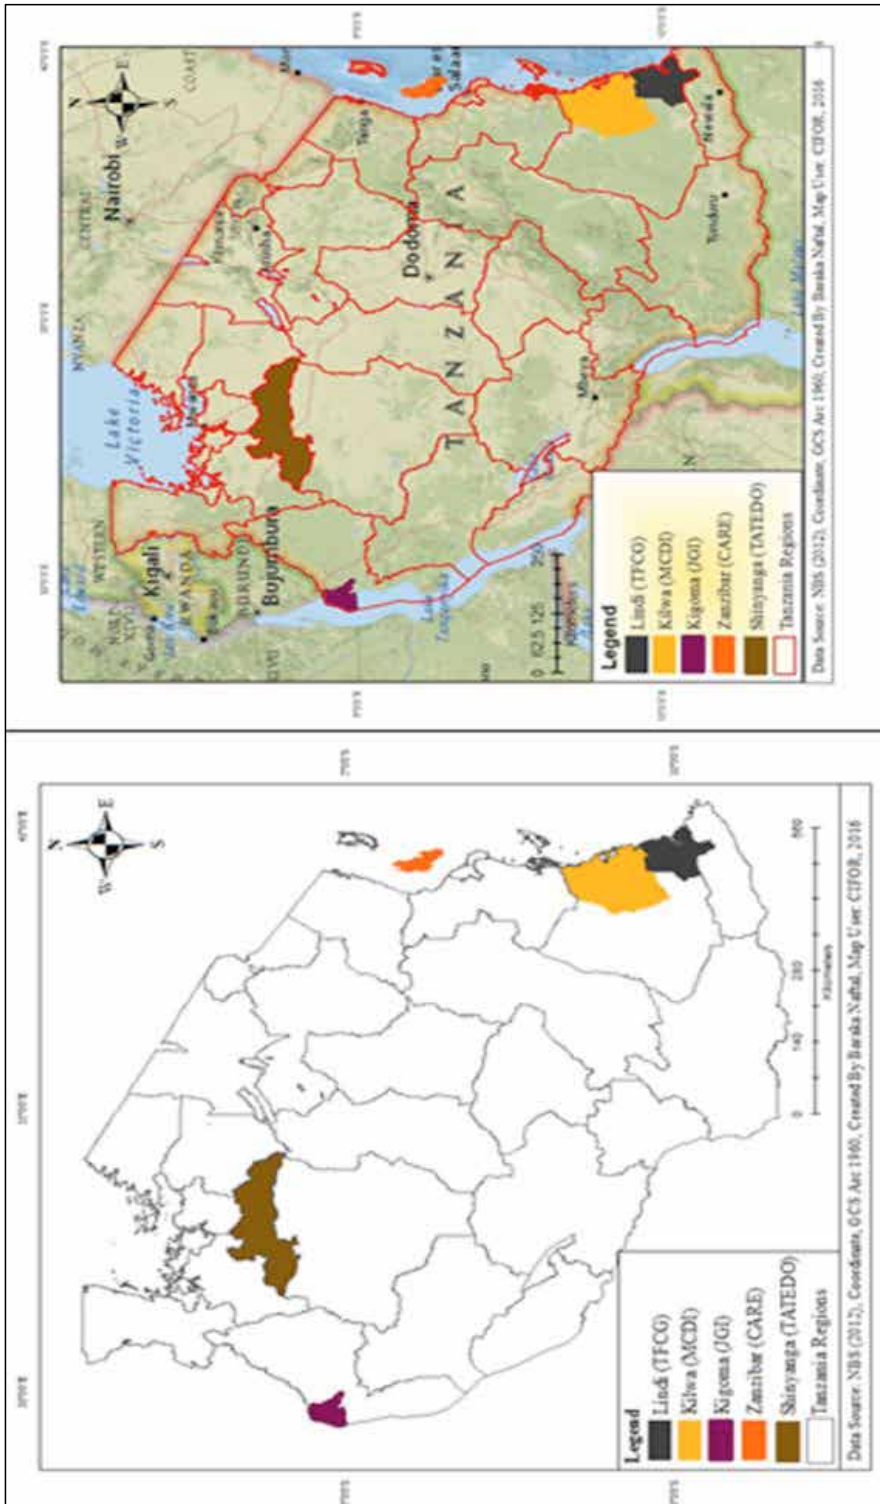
Legend
Lindi (TFCG)
Kilwa (MCDI)
Kigoma (JGI)
Zanzibar (CARE)
Shinyanga (TATEDO)
Tanzania Regions

Data Source: NBS (2012), Coordinate: GCS Arc 1960, Created By Baraka Naftal, Map User: CIFOR, 2016

0 140 280 560
Kilometers

N E S W

Nairobi
Kigali
RWANDA
BURUNDI
Bujumbura
Lake Victoria
NYANZA
WESTERN
CENTRAL
COAST
Dodoma
TANZANIA
Lake Tanganyika
Lake Malawi
Mbeya
Arusha
Tanga
Mwanza
Dar es Salaam
Mtwara
Songea
KIVU
N

Legend
Lindi (TFCG)
Kilwa (MCDI)
Kigoma (JGI)
Zanzibar (CARE)
Shinyanga (TATEDO)
Tanzania Regions

0 62.5 125 250
Kilometers

Data Source: NBS (2012), Coordinate: GCS Arc 1960, Created By Baraka Naftal, Map User: CIFOR, 2016